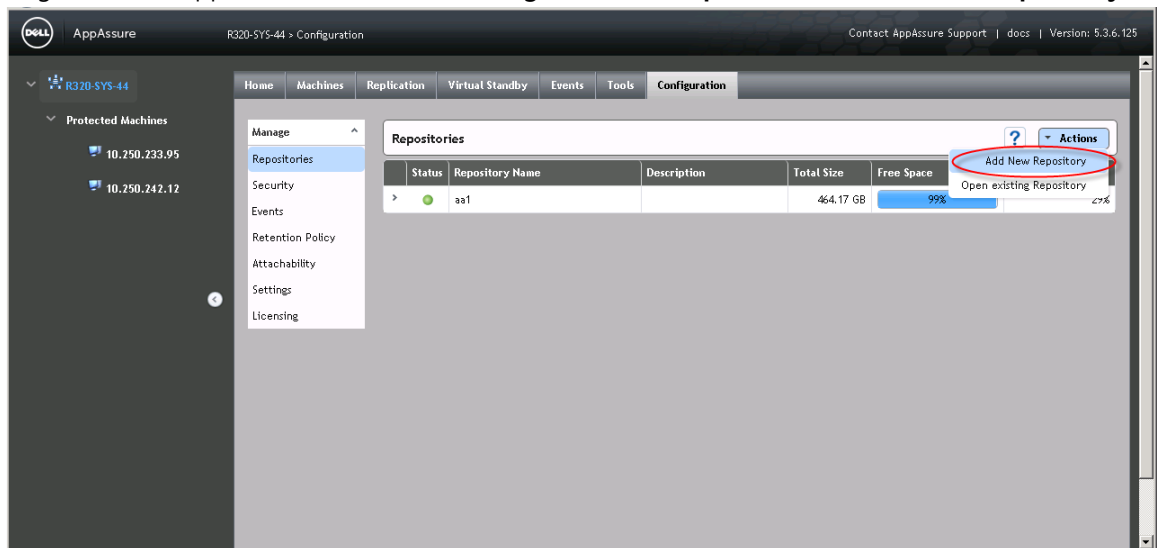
DELL AppAssure R320-SYS-44 > Configuration Contact AppAssure Support | docs | Version: 5.3.6.125

R320-SYS-44

Protected Machines

10.250.233.95

10.250.242.12

Home Machines Replication Virtual Standby Events Tools Configuration

Manage

Repositories

Security

Events

Retention Policy

Attachability

Settings

Licensing

Repositories

? Actions

Add New Repository

Open existing Repository

| Status | Repository Name | Description | Total Size | Free Space |
|---|---|---|---|---|
| | aa1 | | 464.17 GB | 99% |

29%